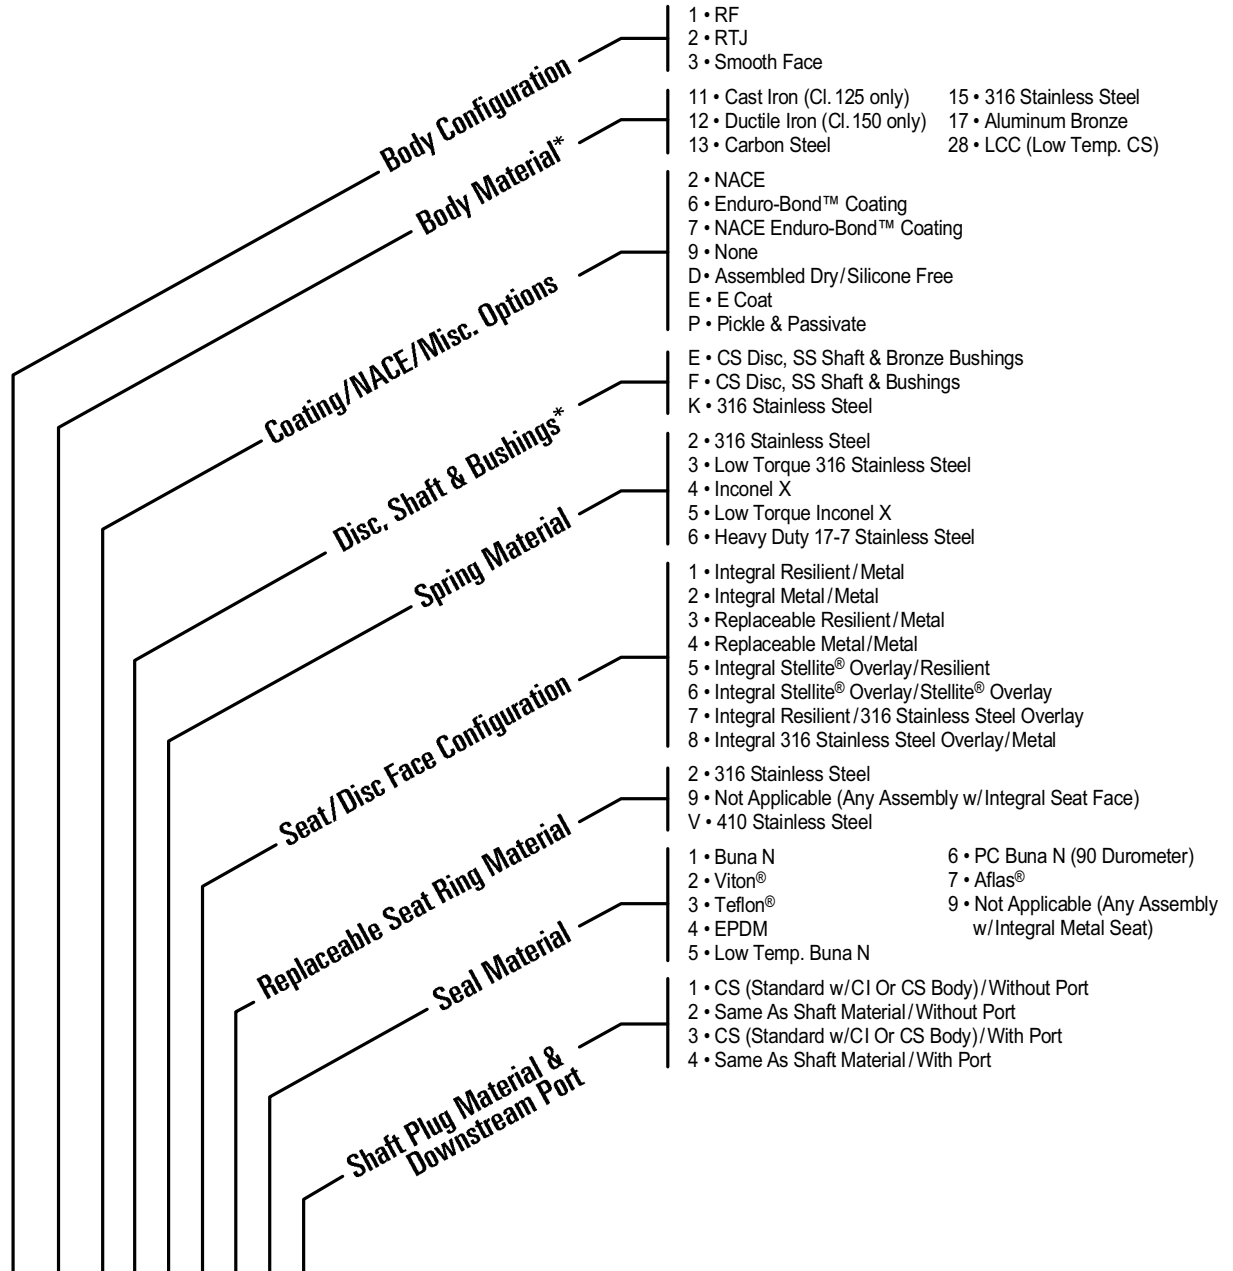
Body Configuration
1 • RF
2 • RTJ
3 • Smooth Face

Body Material*
11 • Cast Iron (Cl. 125 only)
12 • Ductile Iron (Cl. 150 only)
13 • Carbon Steel
15 • 316 Stainless Steel
17 • Aluminum Bronze
28 • LCC (Low Temp. CS)

Coating/NACE/Misc. Options
2 • NACE
6 • Enduro-Bond™ Coating
7 • NACE Enduro-Bond™ Coating
9 • None
D • Assembled Dry / Silicone Free
E • E Coat
P • Pickle & Passivate

Disc, Shaft & Bushings*
E • CS Disc, SS Shaft & Bronze Bushings
F • CS Disc, SS Shaft & Bushings
K • 316 Stainless Steel

Spring Material
2 • 316 Stainless Steel
3 • Low Torque 316 Stainless Steel
4 • Inconel X
5 • Low Torque Inconel X
6 • Heavy Duty 17-7 Stainless Steel

Seat / Disc Face Configuration
1 • Integral Resilient / Metal
2 • Integral Metal / Metal
3 • Replaceable Resilient / Metal
4 • Replaceable Metal / Metal
5 • Integral Stellite® Overlay / Resilient
6 • Integral Stellite® Overlay / Stellite® Overlay
7 • Integral Resilient / 316 Stainless Steel Overlay
8 • Integral 316 Stainless Steel Overlay / Metal

Replaceable Seat Ring Material
2 • 316 Stainless Steel
9 • Not Applicable (Any Assembly w/ Integral Seat Face)
V • 410 Stainless Steel

Seal Material
1 • Buna N
2 • Viton®
3 • Teflon®
4 • EPDM
5 • Low Temp. Buna N
6 • PC Buna N (90 Durometer)
7 • Aflas®
9 • Not Applicable (Any Assembly w/Integral Metal Seat)

Shaft Plug Material & Downstream Port
1 • CS (Standard w/ CI Or CS Body) / Without Port
2 • Same As Shaft Material / Without Port
3 • CS (Standard w/ CI Or CS Body) / With Port
4 • Same As Shaft Material / With Port